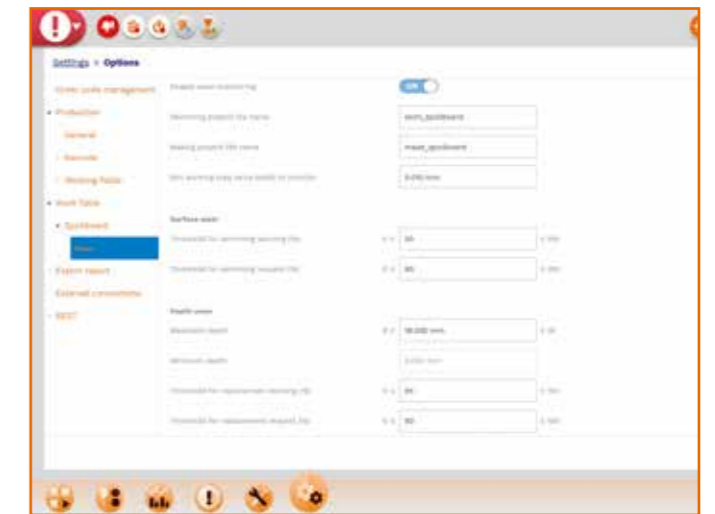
Settings > Options

Order code management
• Production
General
Barcode
Working Table
• Work Table
• Spotboard
Wear
Export report
External connections
REST

Enable wear monitoring
ON
Warning wear file name
wear_spotboard
Maker wear file name
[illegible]
Min working step while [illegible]
0.010 mm

Surface wear
Threshold for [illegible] warning (%)
0 <
50
≤ 100
Threshold for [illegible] (%)
0 <
80
≤ 100

Depth wear
Maximum depth
0 <
10.000 mm
≤ 20
Minimum depth
0.000 mm
Threshold for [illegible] warning (%)
0 <
50
≤ 100
Threshold for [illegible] (%)
0 <
80
≤ 100